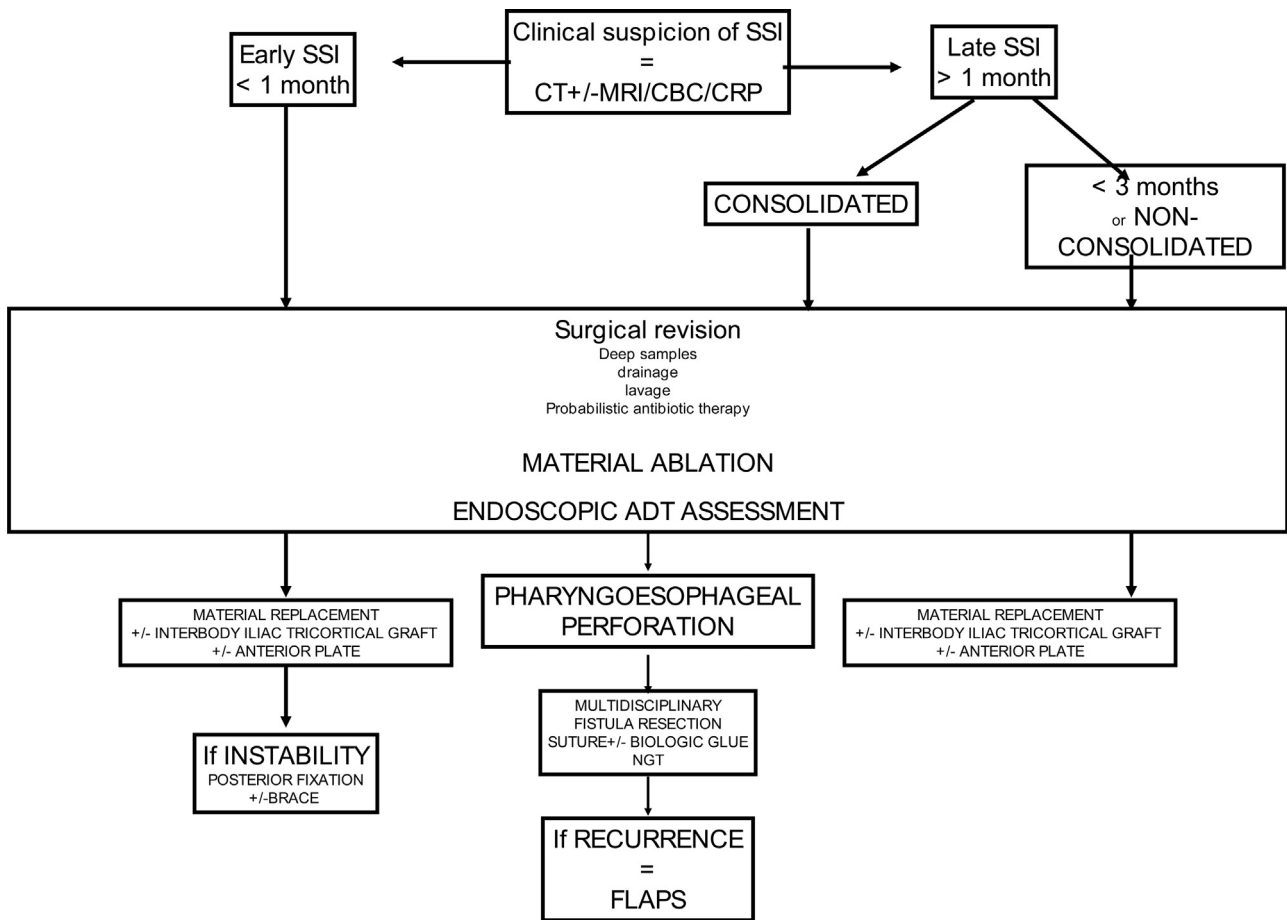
Early SSI
< 1 month

Clinical suspicion of SSI
=
CT+/-MRI/CBC/CRP

Late SSI
> 1 month

CONSOLIDATED

< 3 months
or NON-CONSOLIDATED

Surgical revision
Deep samples
drainage
lavage
Probabilistic antibiotic therapy

MATERIAL ABLATION

ENDOSCOPIC ADT ASSESSMENT

MATERIAL REPLACEMENT
+/- INTERBODY ILIAC TRICORTICAL GRAFT
+/- ANTERIOR PLATE

PHARYNGOESOPHAGEAL PERFORATION

MATERIAL REPLACEMENT
+/- INTERBODY ILIAC TRICORTICAL GRAFT
+/- ANTERIOR PLATE

If INSTABILITY
POSTERIOR FIXATION
+/-BRACE

MULTIDISCIPLINARY
FISTULA RESECTION
SUTURE+/- BIOLOGIC GLUE
NGT

If RECURRENCE
=
FLAPS